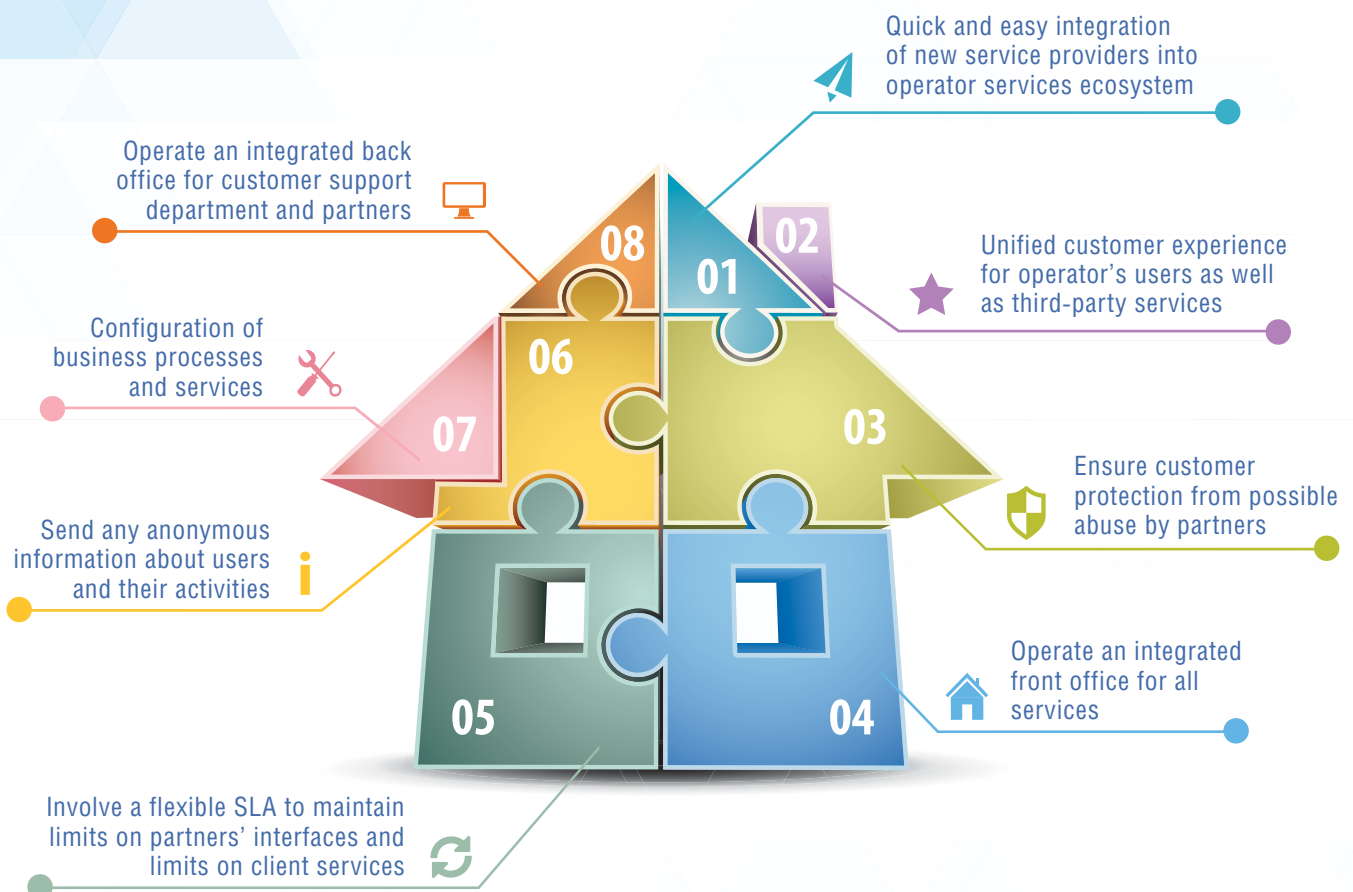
Quick and easy integration of new service providers into operator services ecosystem

Operate an integrated back office for customer support department and partners

08

01

02

Unified customer experience for operator's users as well as third-party services

Configuration of business processes and services

06

07

03

Ensure customer protection from possible abuse by partners

Send any anonymous information about users and their activities

Operate an integrated front office for all services

05

04

Involve a flexible SLA to maintain limits on partners' interfaces and limits on client services